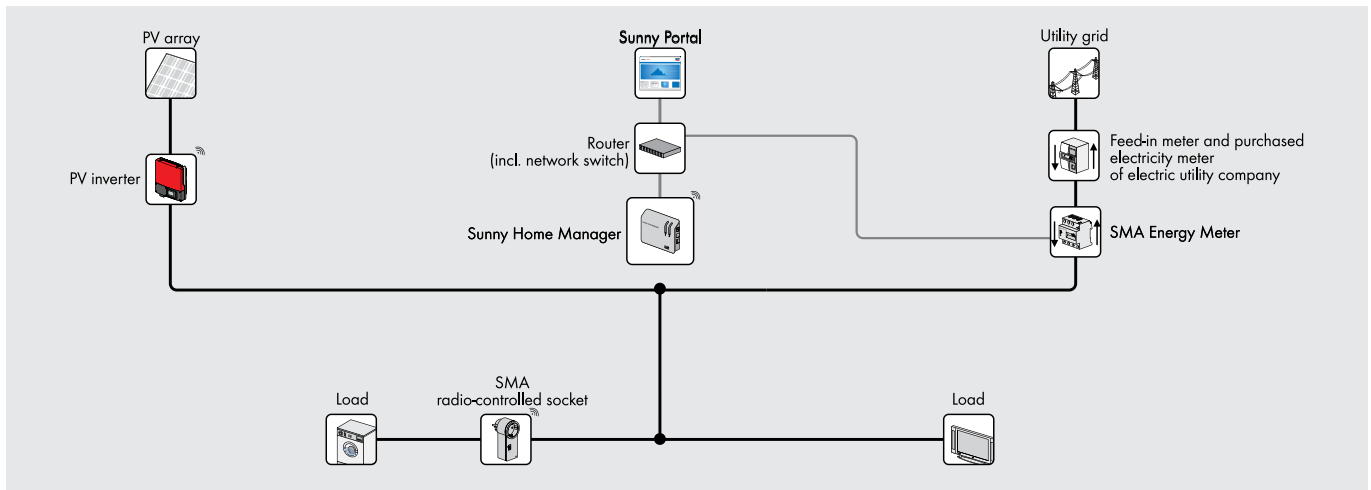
PV array

Sunny Portal

Utility grid

Router
(incl. network switch)

Feed-in meter and purchased electricity meter of electric utility company

PV inverter

Sunny Home Manager

SMA Energy Meter

Load

SMA
radio-controlled socket

Load